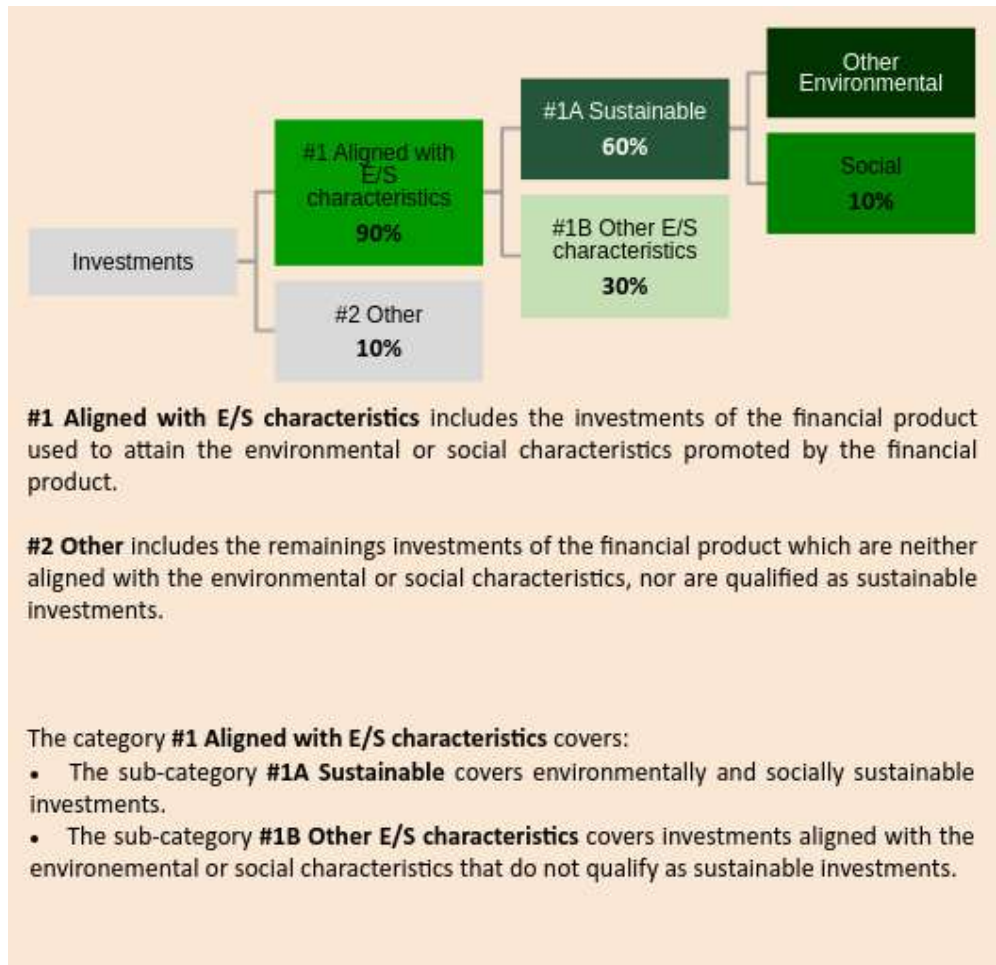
Investments

#1 Aligned with E/S characteristics
90%

#2 Other
10%

#1A Sustainable
60%

#1B Other E/S characteristics
30%

Other Environmental

Social
10%

**#1 Aligned with E/S characteristics** includes the investments of the financial product used to attain the environmental or social characteristics promoted by the financial product.

**#2 Other** includes the remainings investments of the financial product which are neither aligned with the environmental or social characteristics, nor are qualified as sustainable investments.

The category **#1 Aligned with E/S characteristics** covers:
• The sub-category **#1A Sustainable** covers environmentally and socially sustainable investments.
• The sub-category **#1B Other E/S characteristics** covers investments aligned with the environemental or social characteristics that do not qualify as sustainable investments.